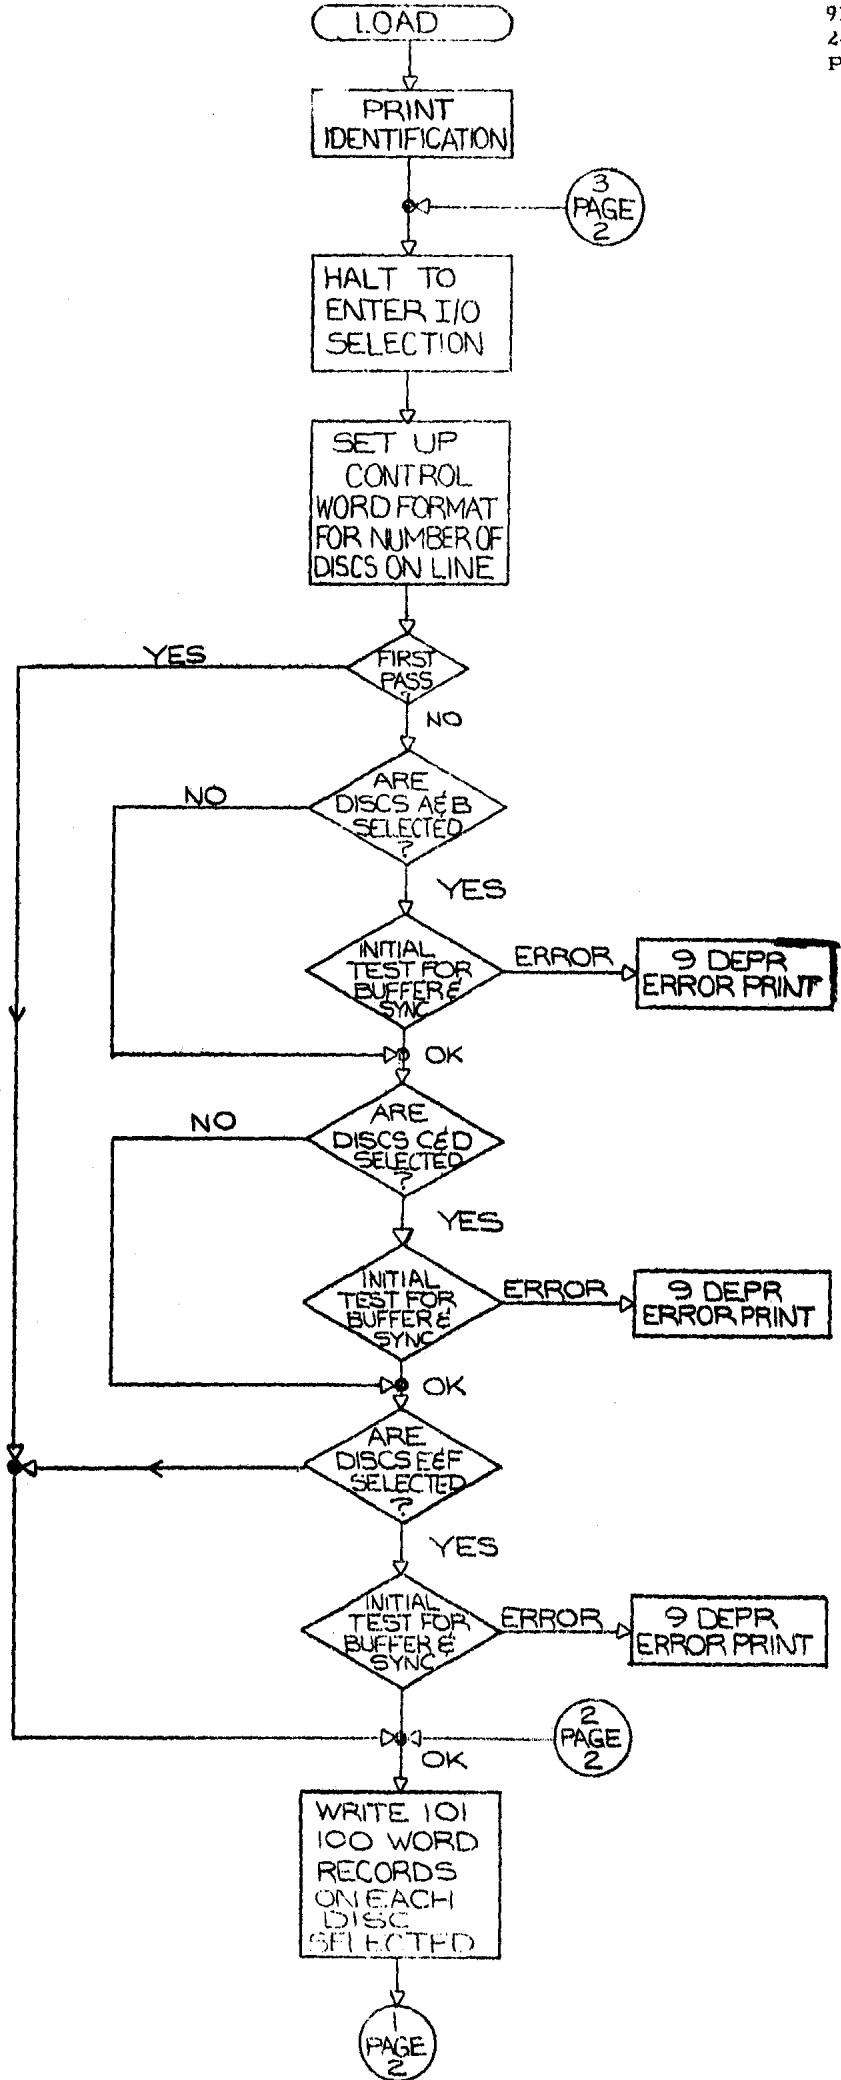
9
2
P

LOAD

PRINT IDENTIFICATION

3 PAGE 2

HALT TO ENTER I/O SELECTION

SET UP CONTROL WORD FORMAT FOR NUMBER OF DISCS ON LINE

YES

FIRST PASS ?

NO

NO

ARE DISCS A&B SELECTED ?

YES

INITIAL TEST FOR BUFFER & SYNC

ERROR

9 DEPR ERROR PRINT

OK

NO

ARE DISCS C&D SELECTED ?

YES

INITIAL TEST FOR BUFFER & SYNC

ERROR

9 DEPR ERROR PRINT

OK

ARE DISCS E&F SELECTED ?

YES

INITIAL TEST FOR BUFFER & SYNC

ERROR

9 DEPR ERROR PRINT

2 PAGE 2

OK

WRITE 101 100 WORD RECORDS ON EACH DISC SELECTED

1 PAGE 2